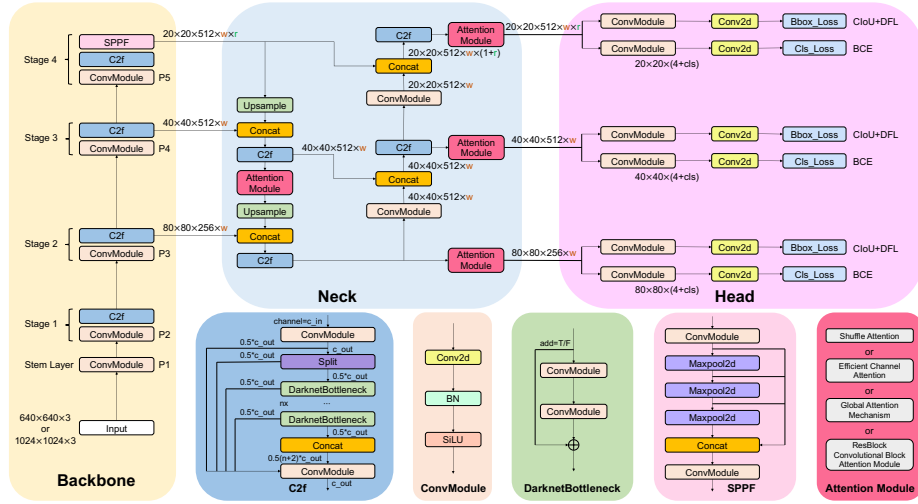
Stage 4
SPPF
C2f
ConvModule
P5
Stage 3
C2f
ConvModule
P4
Stage 2
C2f
ConvModule
P3
Stage 1
C2f
ConvModule
P2
Stem Layer
ConvModule
P1
640×640×3
or
1024×1024×3
Input
Backbone

20×20×512×w×r
40×40×512×w
80×80×256×w
Upsample
Concat
C2f
Attention Module
Upsample
Concat
C2f
C2f
Attention Module
Concat
20×20×512×w×(1+r)
20×20×512×w
ConvModule
40×40×512×w
C2f
Attention Module
40×40×512×w
Concat
40×40×512×w
ConvModule
Attention Module
Neck

20×20×512×w×r
40×40×512×w
80×80×256×w
ConvModule
Conv2d
Bbox_Loss
CIoU+DFL
ConvModule
Conv2d
Cls_Loss
BCE
20×20×(4+cls)
ConvModule
Conv2d
Bbox_Loss
CIoU+DFL
ConvModule
Conv2d
Cls_Loss
BCE
40×40×(4+cls)
ConvModule
Conv2d
Bbox_Loss
CIoU+DFL
ConvModule
Conv2d
Cls_Loss
BCE
80×80×(4+cls)
Head

channel=c_in
ConvModule
c_out
0.5*c_out
Split
0.5*c_out
0.5*c_out
DarknetBottleneck
nx
...
0.5*c_out
DarknetBottleneck
0.5*c_out
Concat
0.5(n+2)*c_out
ConvModule
c_out
C2f

Conv2d
BN
SiLU
ConvModule

add=T/F
ConvModule
ConvModule
DarknetBottleneck

ConvModule
Maxpool2d
Maxpool2d
Maxpool2d
Concat
ConvModule
SPPF

Shuffle Attention
or
Efficient Channel Attention
or
Global Attention Mechanism
or
ResBlock Convolutional Block Attention Module
Attention Module